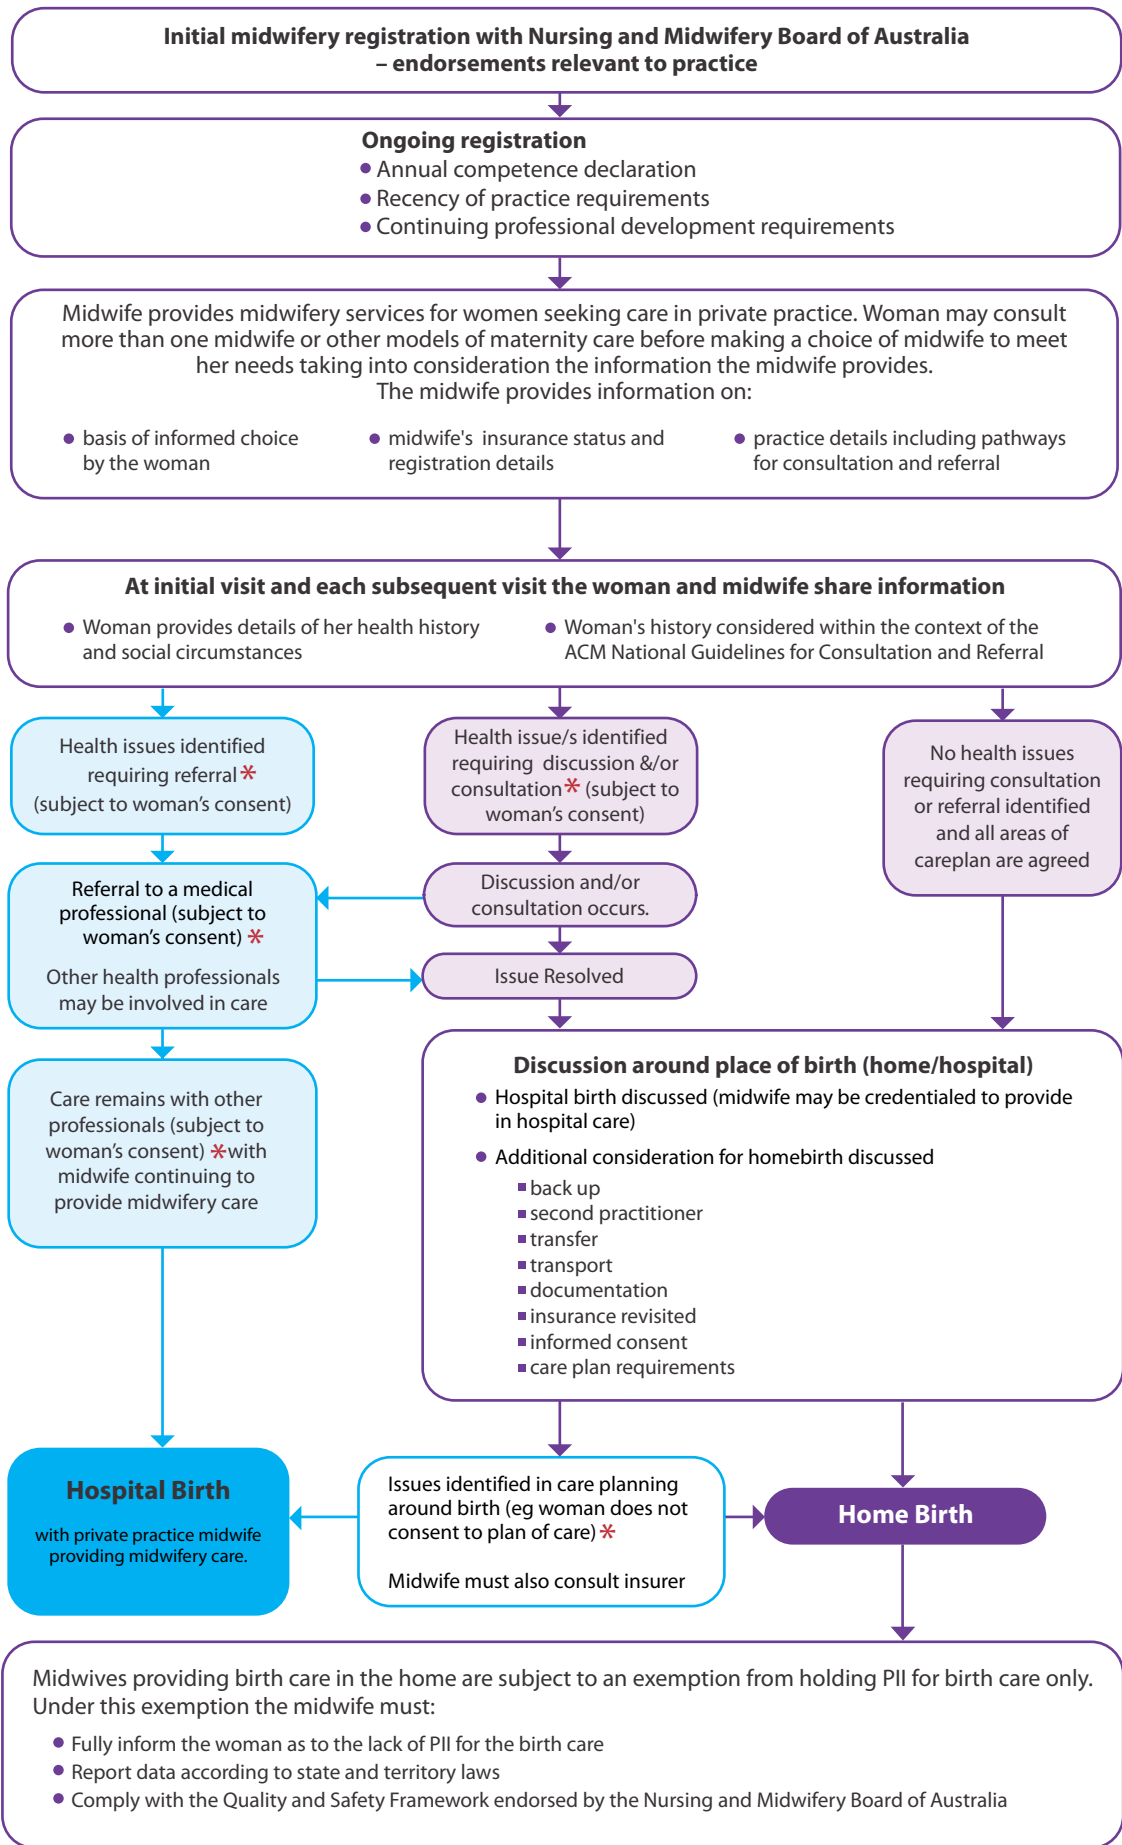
Initial midwifery registration with Nursing and Midwifery Board of Australia – endorsements relevant to practice

Ongoing registration
- Annual competence declaration
- Recency of practice requirements
- Continuing professional development requirements

Midwife provides midwifery services for women seeking care in private practice. Woman may consult more than one midwife or other models of maternity care before making a choice of midwife to meet her needs taking into consideration the information the midwife provides.
The midwife provides information on:

- basis of informed choice by the woman
- midwife's insurance status and registration details
- practice details including pathways for consultation and referral

At initial visit and each subsequent visit the woman and midwife share information
- Woman provides details of her health history and social circumstances
- Woman's history considered within the context of the ACM National Guidelines for Consultation and Referral

Health issues identified requiring referral * (subject to woman's consent)

Health issue/s identified requiring discussion &/or consultation * (subject to woman's consent)

No health issues requiring consultation or referral identified and all areas of careplan are agreed

Referral to a medical professional (subject to woman's consent) *

Other health professionals may be involved in care

Discussion and/or consultation occurs.

Issue Resolved

Care remains with other professionals (subject to woman's consent) *with midwife continuing to provide midwifery care

Discussion around place of birth (home/hospital)
- Hospital birth discussed (midwife may be credentialed to provide in hospital care)
- Additional consideration for homebirth discussed
  - back up
  - second practitioner
  - transfer
  - transport
  - documentation
  - insurance revisited
  - informed consent
  - care plan requirements

Hospital Birth
with private practice midwife providing midwifery care.

Issues identified in care planning around birth (eg woman does not consent to plan of care) *

Midwife must also consult insurer

Home Birth

Midwives providing birth care in the home are subject to an exemption from holding PII for birth care only. Under this exemption the midwife must:
- Fully inform the woman as to the lack of PII for the birth care
- Report data according to state and territory laws
- Comply with the Quality and Safety Framework endorsed by the Nursing and Midwifery Board of Australia